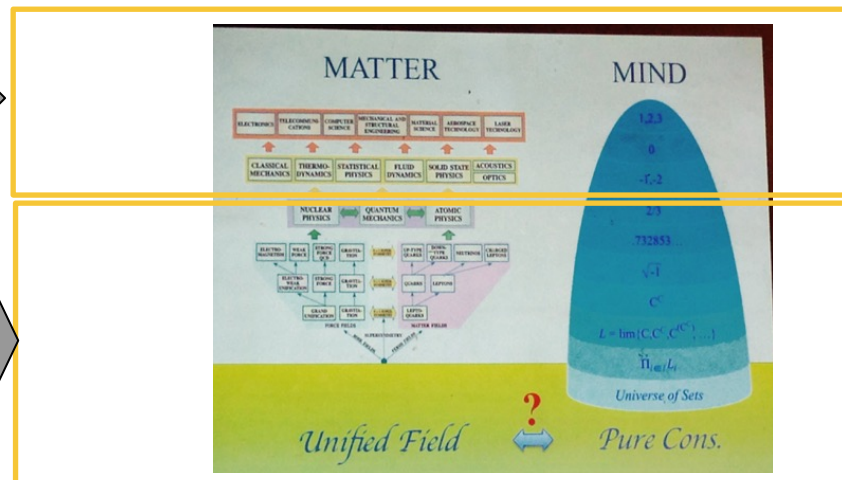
MATTER

MIND

| ELECTRONICS | TELECOMMUNICATIONS | COMPUTER SCIENCE | MECHANICAL AND STRUCTURAL ENGINEERING | MATERIAL SCIENCE | AEROSPACE TECHNOLOGY | LASER TECHNOLOGY |
|---|---|---|---|---|---|---|

| CLASSICAL MECHANICS | THERMO-DYNAMICS | STATISTICAL PHYSICS | FLUID DYNAMICS | SOLID STATE PHYSICS | ACOUSTICS OPTICS |
|---|---|---|---|---|---|

NUCLEAR PHYSICS

QUANTUM MECHANICS

ATOMIC PHYSICS

ELECTRO MAGNETISM

WEAK FORCE

STRONG FORCE QCD

GRAVITATION

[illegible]

UP-TYPE QUARKS

DOWN-TYPE QUARKS

NEUTRINOS

CHARGED LEPTONS

ELECTRO-WEAK UNIFICATION

STRONG FORCE

GRAVITATION

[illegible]

QUARKS

LEPTONS

GRAND UNIFICATION

GRAVITATION

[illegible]

LEPTO-QUARKS

FORCE FIELDS

SUPERSYMMETRY

MATTER FIELDS

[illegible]

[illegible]

1,2,3

0

-1,-2

2/3

.732853...

$\sqrt{-1}$

$C^C$

$L = \lim\{C, C^C, C^{(C^C)}, \ldots\}$

$\aleph_{\omega}$

Universe of Sets

?

Unified Field

Pure Cons.